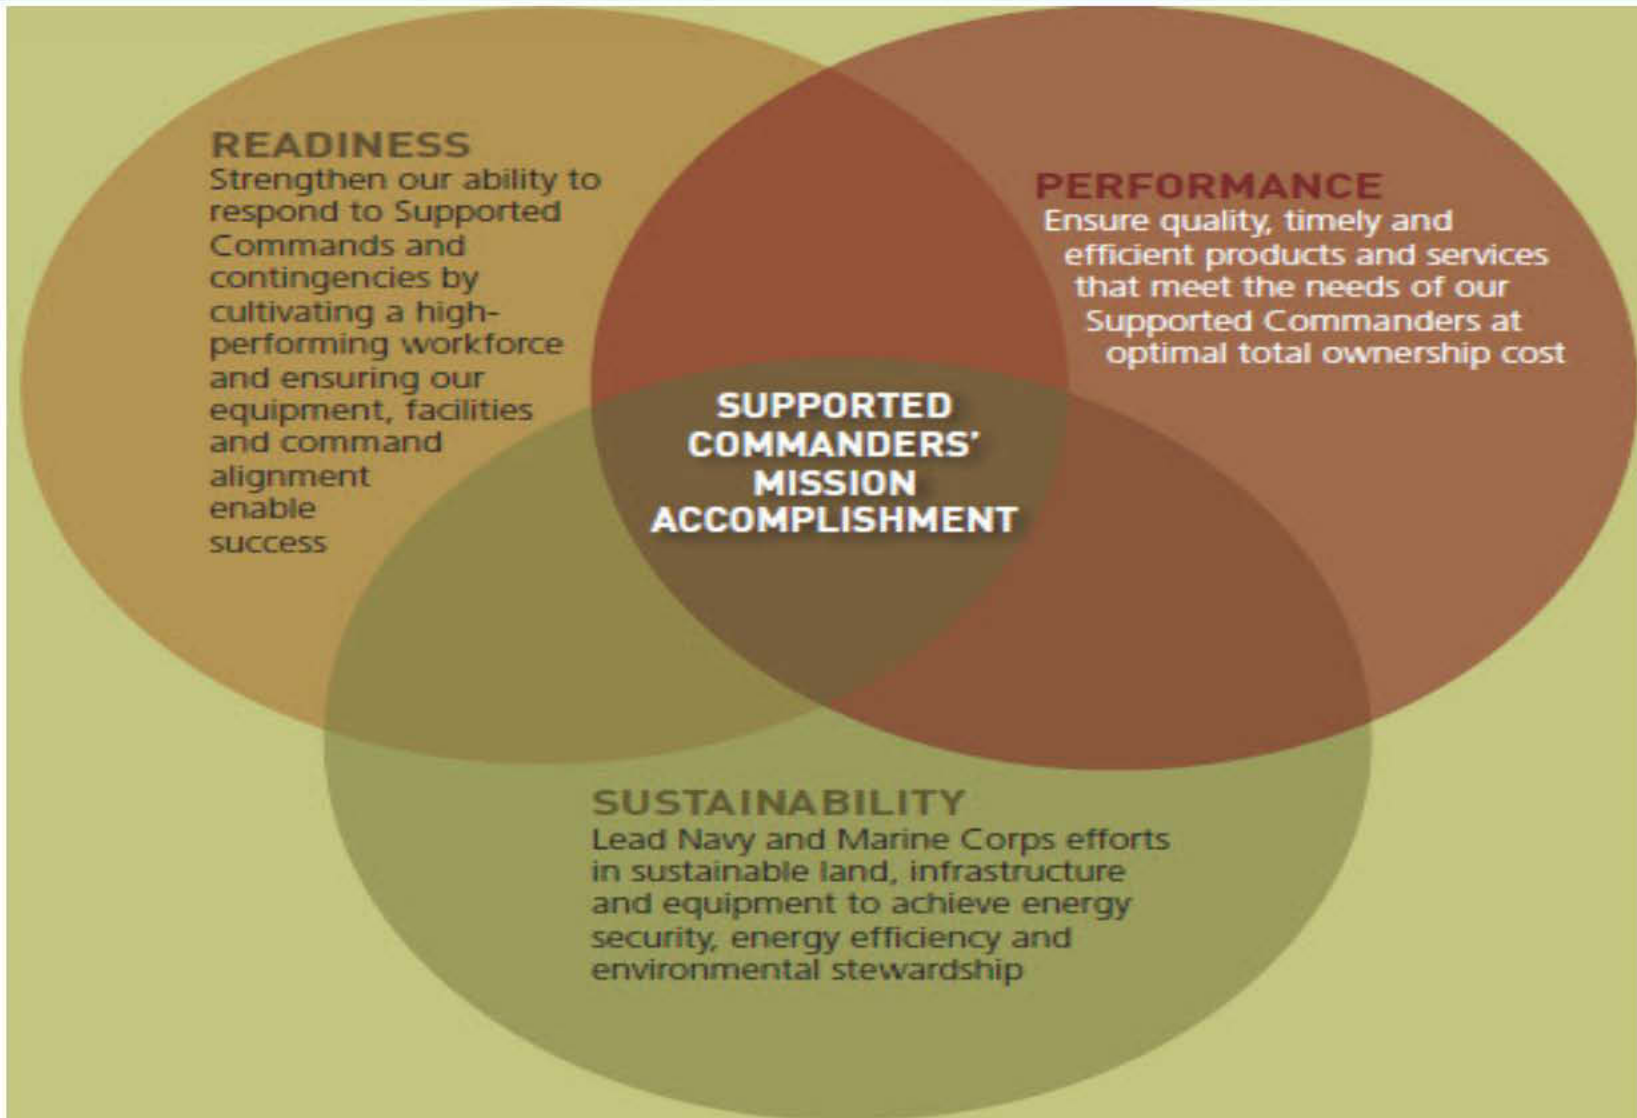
READINESS
Strengthen our ability to respond to Supported Commands and contingencies by cultivating a high-performing workforce and ensuring our equipment, facilities and command alignment enable success

PERFORMANCE
Ensure quality, timely and efficient products and services that meet the needs of our Supported Commanders at optimal total ownership cost

SUPPORTED COMMANDERS' MISSION ACCOMPLISHMENT

SUSTAINABILITY
Lead Navy and Marine Corps efforts in sustainable land, infrastructure and equipment to achieve energy security, energy efficiency and environmental stewardship